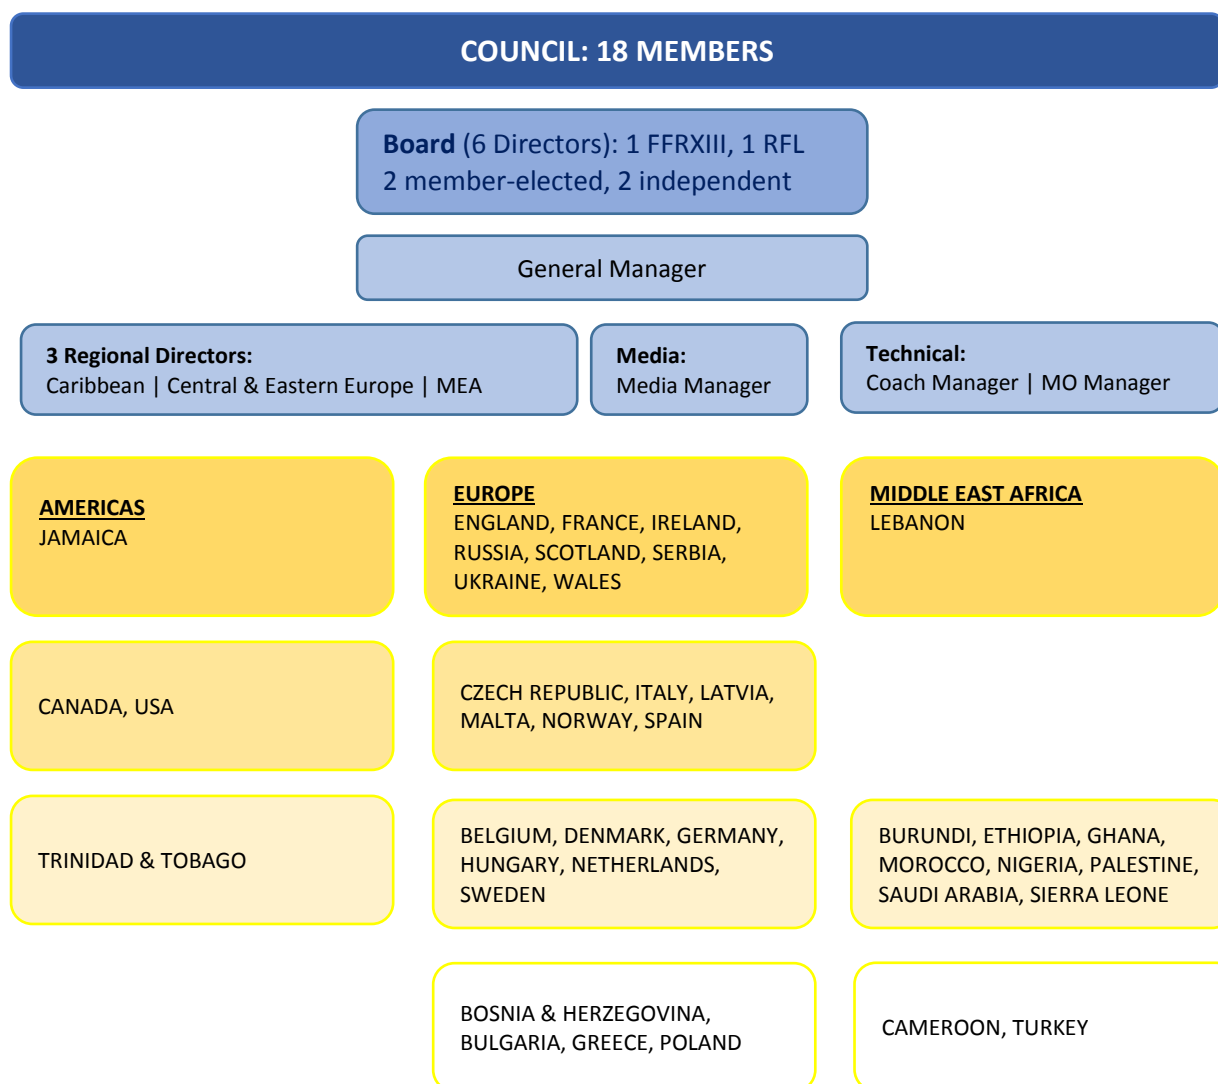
COUNCIL: 18 MEMBERS

Board (6 Directors): 1 FFRXIII, 1 RFL
2 member-elected, 2 independent

General Manager

3 Regional Directors:
Caribbean | Central & Eastern Europe | MEA

Media:
Media Manager

Technical:
Coach Manager | MO Manager

AMERICAS
JAMAICA

EUROPE
ENGLAND, FRANCE, IRELAND, RUSSIA, SCOTLAND, SERBIA, UKRAINE, WALES

MIDDLE EAST AFRICA
LEBANON

CANADA, USA

CZECH REPUBLIC, ITALY, LATVIA, MALTA, NORWAY, SPAIN

TRINIDAD & TOBAGO

BELGIUM, DENMARK, GERMANY, HUNGARY, NETHERLANDS, SWEDEN

BURUNDI, ETHIOPIA, GHANA, MOROCCO, NIGERIA, PALESTINE, SAUDI ARABIA, SIERRA LEONE

BOSNIA & HERZEGOVINA, BULGARIA, GREECE, POLAND

CAMEROON, TURKEY